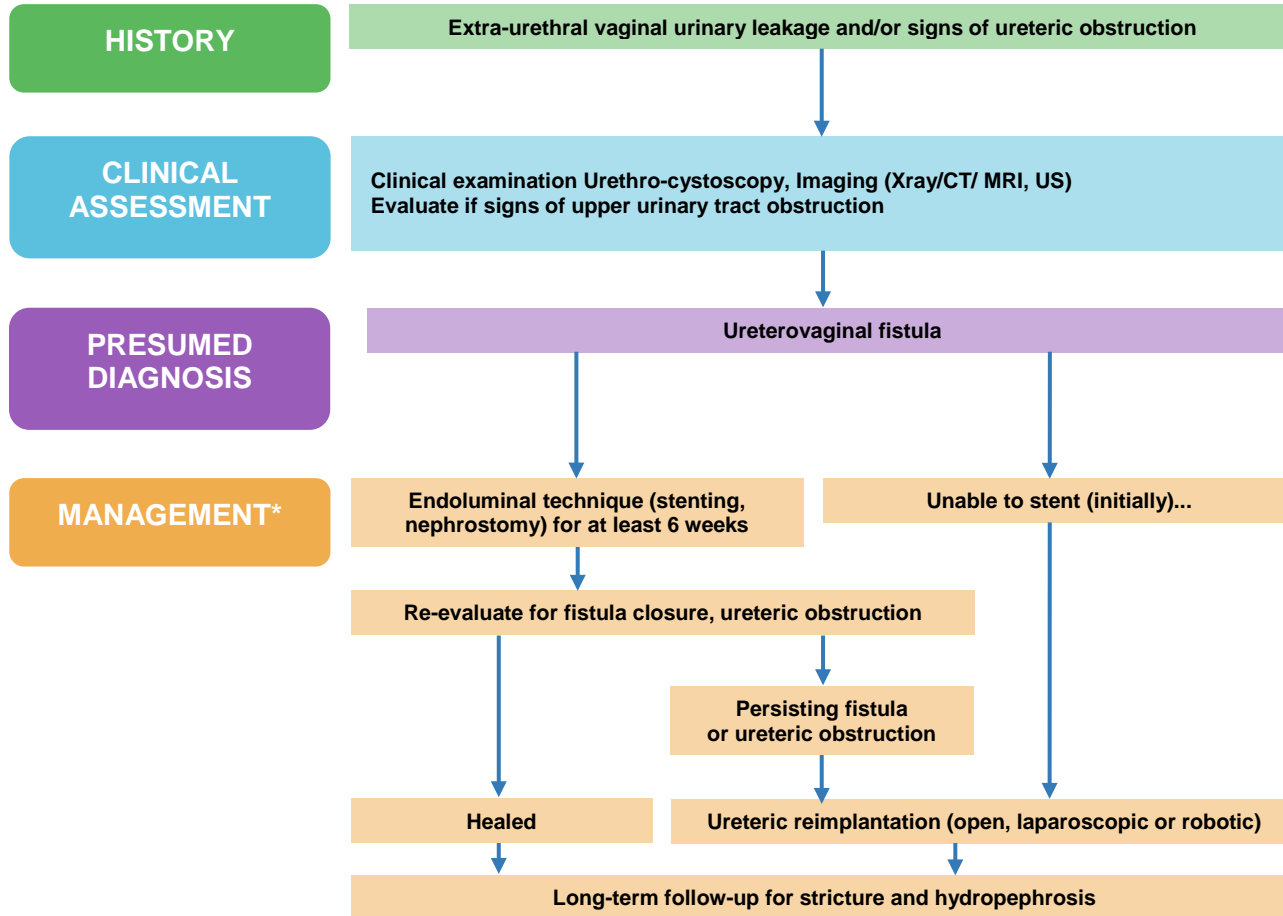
HISTORY

Extra-urethral vaginal urinary leakage and/or signs of ureteric obstruction

CLINICAL ASSESSMENT

Clinical examination Urethro-cystoscopy, Imaging (Xray/CT/ MRI, US)
Evaluate if signs of upper urinary tract obstruction

PRESUMED DIAGNOSIS

Ureterovaginal fistula

MANAGEMENT*

Endoluminal technique (stenting, nephrostomy) for at least 6 weeks

Unable to stent (initially)...

Re-evaluate for fistula closure, ureteric obstruction

Persisting fistula or ureteric obstruction

Healed

Ureteric reimplantation (open, laparoscopic or robotic)

Long-term follow-up for stricture and hydropephrosis